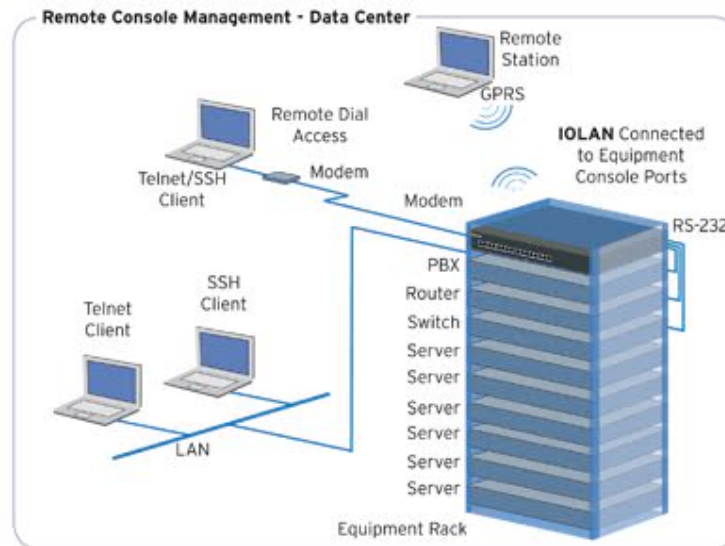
Remote Console Management - Data Center

Remote Station

GPRS

Remote Dial Access

IOLAN Connected to Equipment Console Ports

Telnet/SSH Client

Modem

Modem

RS-232

PBX

Router

Switch

Server

Server

Server

Server

Server

Server

Telnet Client

SSH Client

LAN

Equipment Rack